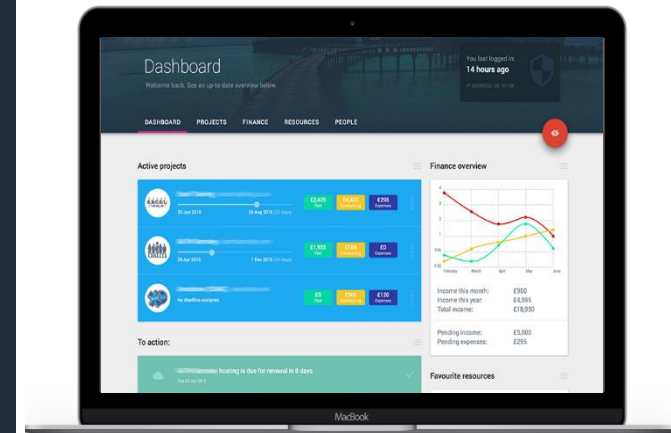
Dashboard

Welcome back. See an up-to-date overview below.

You last logged in:
14 hours ago

DASHBOARD PROJECTS FINANCE RESOURCES PEOPLE

Active projects

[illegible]
25 Jun 2015 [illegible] 2015
£2,435 Paid
£4,435 Outstanding
£295 Expenses

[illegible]
25 Apr 2015 1 Dec 2015
£1,935 Paid
£104 Outstanding
£0 Expenses

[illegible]
No deadline assigned.
£0 Paid
£965 Outstanding
£120 Expenses

To action:

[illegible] hosting is due for renewal in 8 days

Finance overview

February March April May June

Income this month: £950
Income this year: £4,995
Total income: £18,930

Pending income: £5,000
Pending expenses: £295

Favourite resources

MacBook